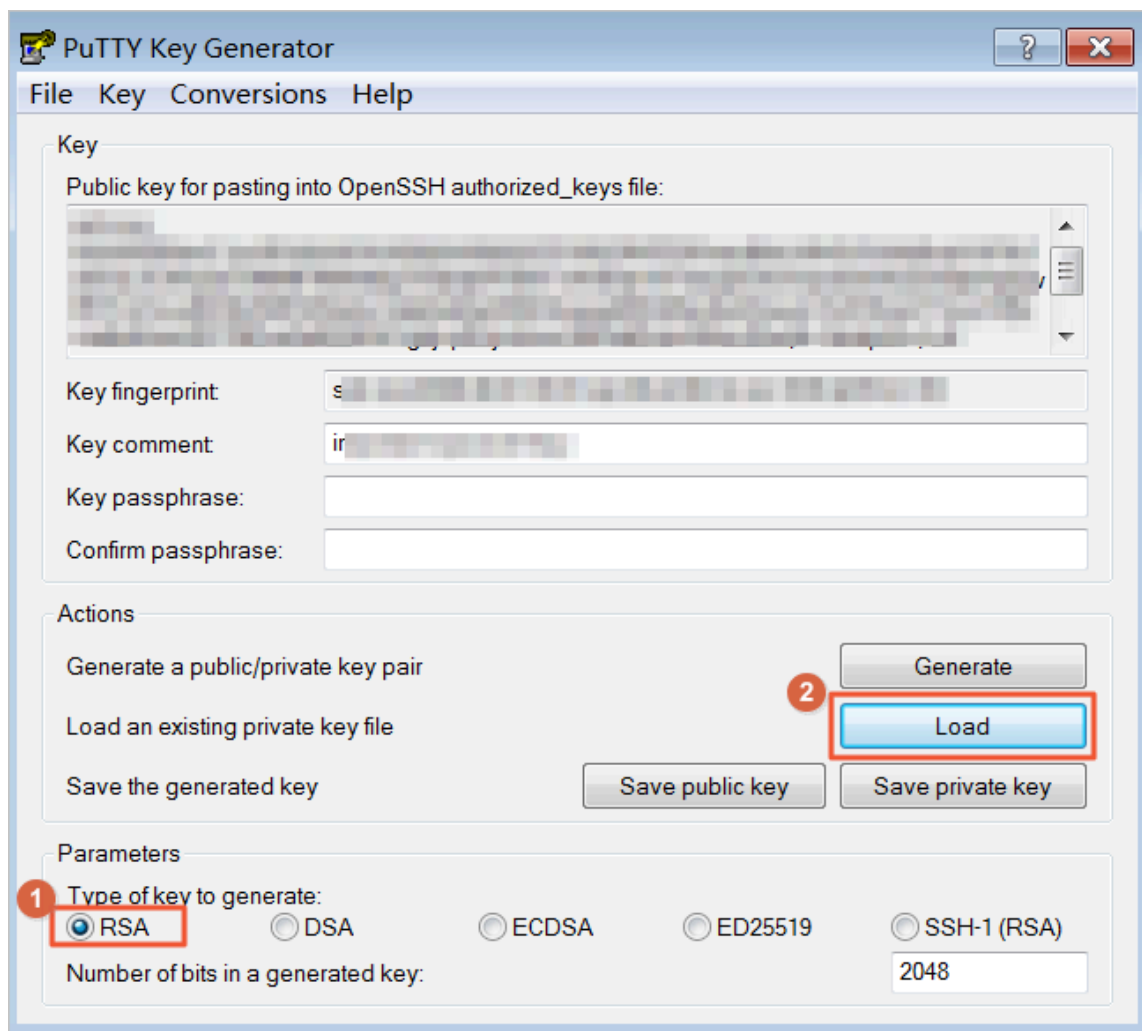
PuTTY Key Generator

? X

File Key Conversions Help

Key

Public key for pasting into OpenSSH authorized_keys file:

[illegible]

Key fingerprint: s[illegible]

Key comment: ir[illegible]

Key passphrase:

Confirm passphrase:

Actions

Generate a public/private key pair

Generate

2

Load an existing private key file

Load

Save the generated key

Save public key

Save private key

Parameters

1

Type of key to generate:

RSA DSA ECDSA ED25519 SSH-1 (RSA)

Number of bits in a generated key:

2048